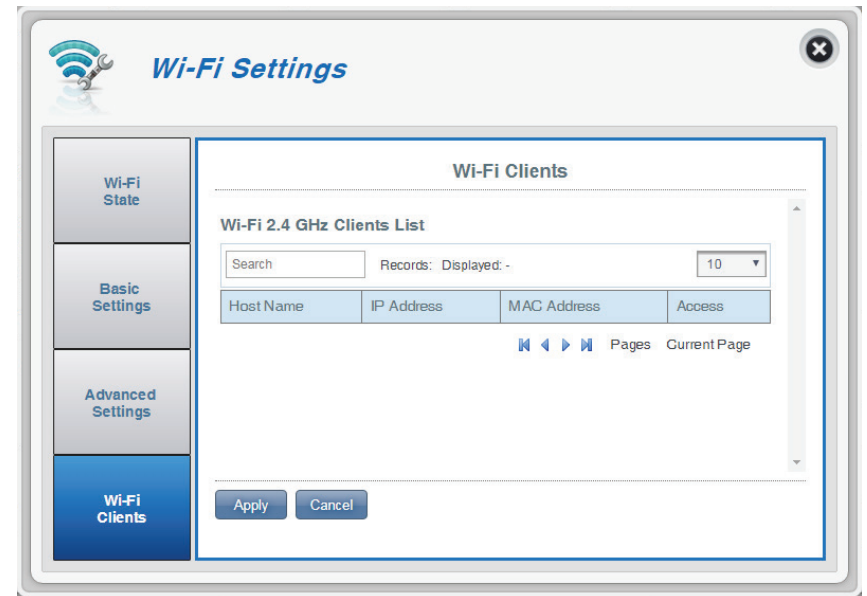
Wi-Fi Settings

Wi-Fi State

Basic Settings

Advanced Settings

Wi-Fi Clients

Wi-Fi Clients

Wi-Fi 2.4 GHz Clients List

Search

Records: Displayed: -

10

| Host Name | IP Address | MAC Address | Access |
|---|---|---|---|

Pages Current Page

Apply Cancel